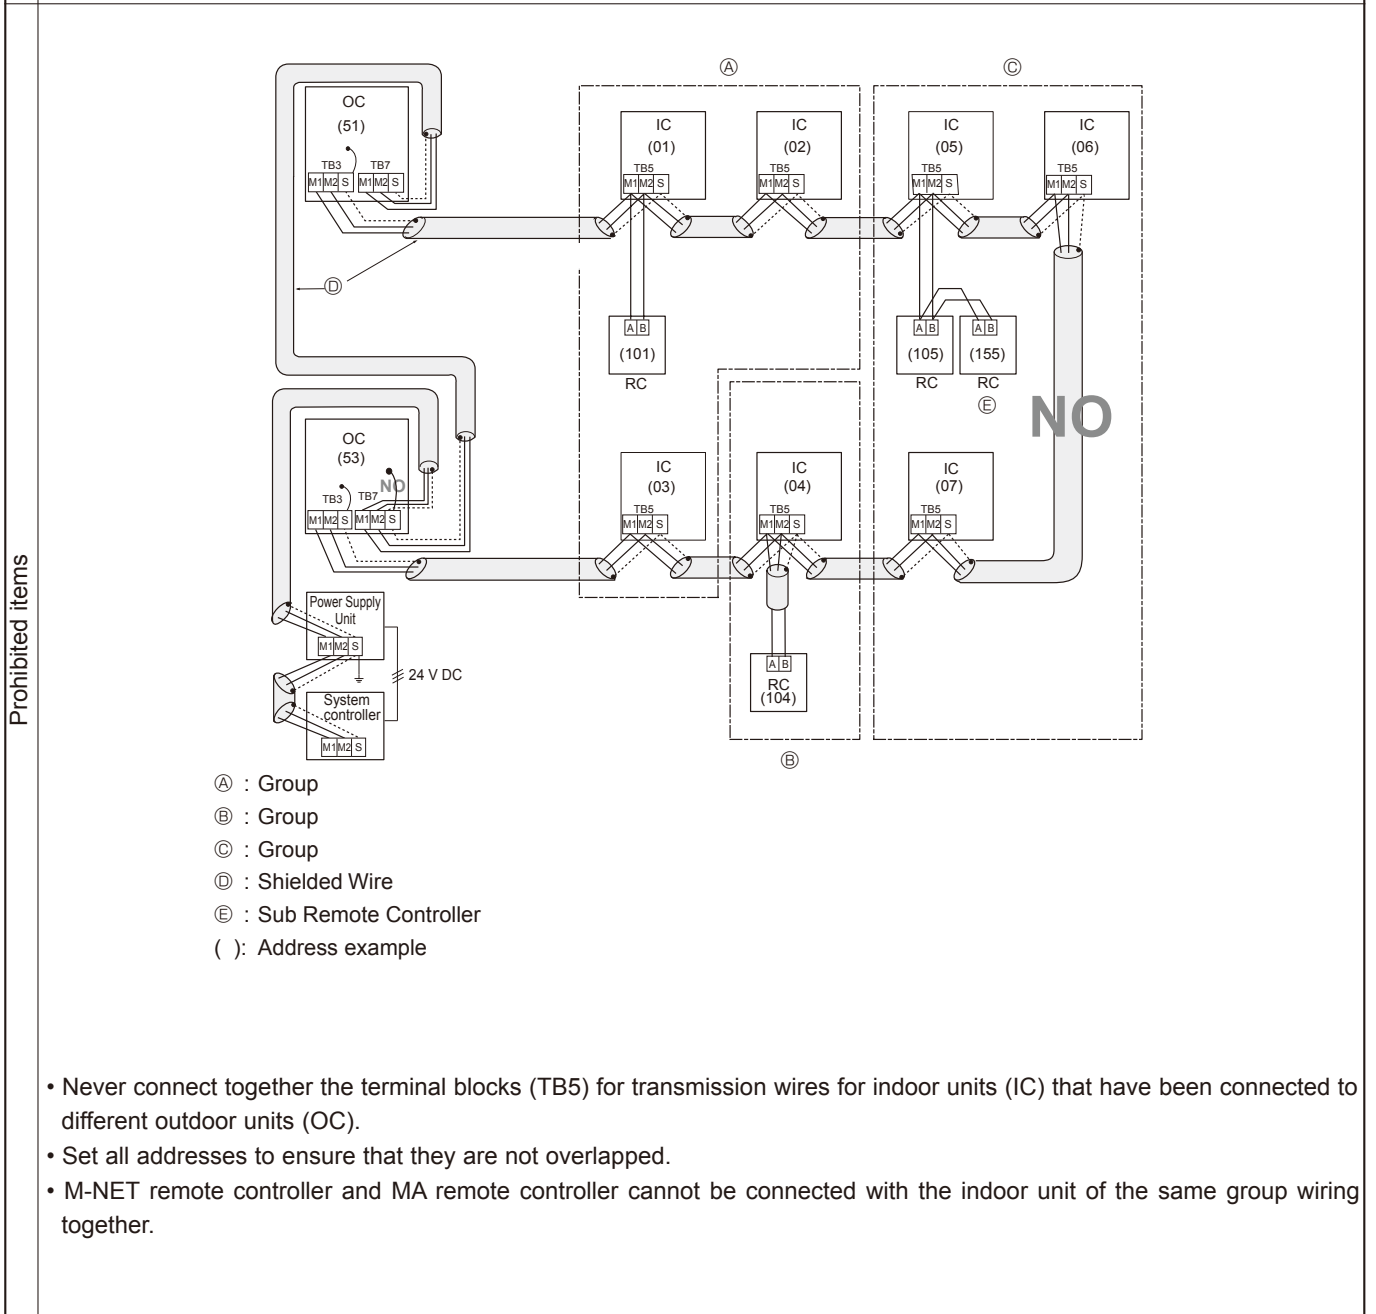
Prohibited items

Ⓐ

Ⓒ

OC
(51)
TB3 TB7
M1 M2 S M1 M2 S

IC
(01)
TB5
M1 M2 S

IC
(02)
TB5
M1 M2 S

IC
(05)
TB5
M1 M2 S

IC
(06)
TB5
M1 M2 S

Ⓓ

A B
(101)
RC

A B
(105)
RC

A B
(155)
RC
Ⓔ

NO

OC
(53)
TB3 TB7
M1 M2 S M1 M2 S
NO

IC
(03)
TB5
M1 M2 S

IC
(04)
TB5
M1 M2 S

IC
(07)
TB5
M1 M2 S

Power Supply Unit
M1 M2 S

24 V DC

System controller
M1 M2 S

A B
RC
(104)

Ⓑ

Ⓐ : Group
Ⓑ : Group
Ⓒ : Group
Ⓓ : Shielded Wire
Ⓔ : Sub Remote Controller
( ): Address example

• Never connect together the terminal blocks (TB5) for transmission wires for indoor units (IC) that have been connected to different outdoor units (OC).
• Set all addresses to ensure that they are not overlapped.
• M-NET remote controller and MA remote controller cannot be connected with the indoor unit of the same group wiring together.